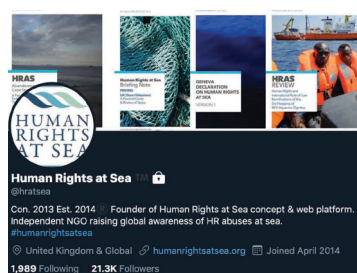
HRAS

Human Rights at Sea Briefing Note

GENEVA DECLARATION ON HUMAN RIGHTS AT SEA

VERSION 1

HRAS REVIEW

HUMAN RIGHTS AT SEA

Human Rights at Sea

@hratsea

Con. 2013 Est. 2014 Founder of Human Rights at Sea concept & web platform. Independent Charity NGO raising global awareness of HR abuses at sea. #humanrightsatsea

United Kingdom & Global humanrightsatsea.org Joined April 2014

1,989 Following 21.3K Followers